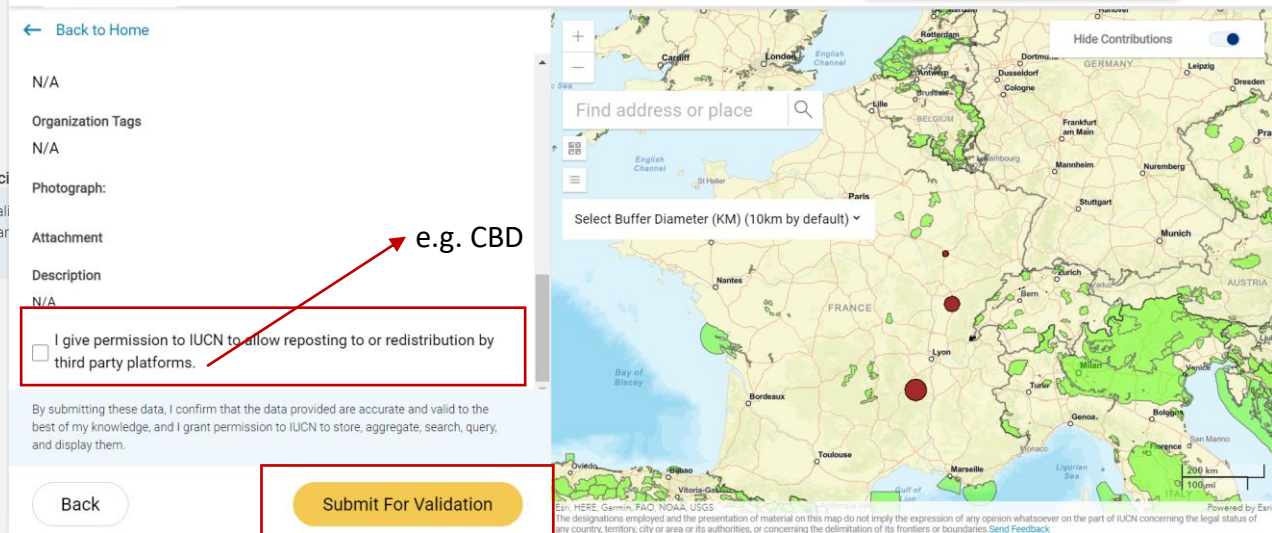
← Back to Home

N/A

Organization Tags
N/A

Photograph:

Attachment

Description
N/A

e.g. CBD

I give permission to IUCN to allow reposting to or redistribution by third party platforms.

By submitting these data, I confirm that the data provided are accurate and valid to the best of my knowledge, and I grant permission to IUCN to store, aggregate, search, query, and display them.

Back

Submit For Validation

Hide Contributions

Find address or place

Select Buffer Diameter (KM) (10km by default)

Hanover
Rotterdam
Cardiff
London
English Channel
Dortmund
Antwerp
Dusseldorf
Leipzig
Dresden
GERMANY
Brussels
Cologne
Lille
BELGIUM
Frankfurt am Main
Luxembourg
Mannheim
Nuremberg
English Channel
St Helier
Paris
Stuttgart
Munich
Nantes
Zurich
Bern
AUSTRIA
FRANCE
Milan
Lyon
Bay of Biscay
Bordeaux
Turin
Genoa
Bologna
Toulouse
Marseille
San Marino
Ligurian Sea
Oviedo
Bilbao
Vitoria-Gasteiz
Gulf of Lion
200 km
100 mi
Esri, HERE, Garmin, FAO, NOAA, USGS
Powered by Esri
The designations employed and the presentation of material on this map do not imply the expression of any opinion whatsoever on the part of IUCN concerning the legal status of any country, territory, city or area or its authorities, or concerning the delimitation of its frontiers or boundaries. Send Feedback